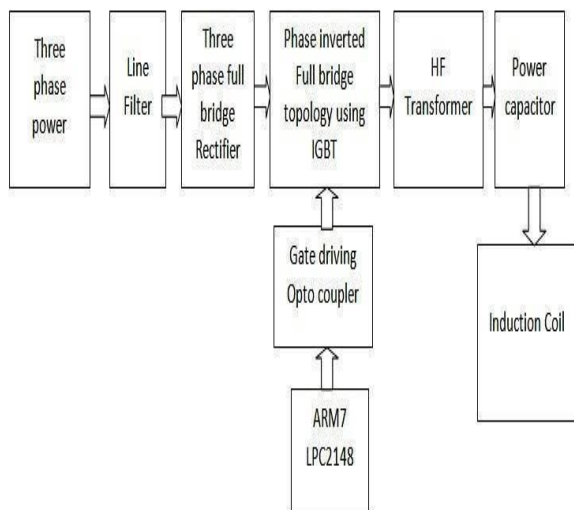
Three phase power

Line Filter

Three phase full bridge Rectifier

Phase inverted Full bridge topology using IGBT

HF Transformer

Power capacitor

Gate driving Opto coupler

Induction Coil

ARM7 LPC2148